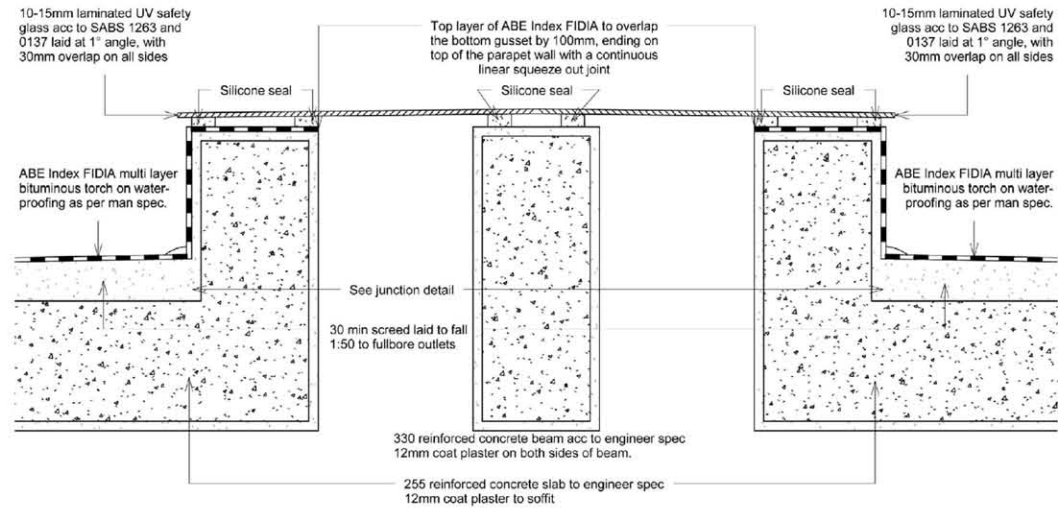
10-15mm laminated UV safety glass acc to SABS 1263 and 0137 laid at 1° angle, with 30mm overlap on all sides

Top layer of ABE Index FIDIA to overlap the bottom gusset by 100mm, ending on top of the parapet wall with a continuous linear squeeze out joint

10-15mm laminated UV safety glass acc to SABS 1263 and 0137 laid at 1° angle, with 30mm overlap on all sides

Silicone seal

Silicone seal

Silicone seal

ABE Index FIDIA multi layer bituminous torch on waterproofing as per man spec.

ABE Index FIDIA multi layer bituminous torch on waterproofing as per man spec.

See junction detail

30 min screed laid to fall 1:50 to fullbore outlets

330 reinforced concrete beam acc to engineer spec
12mm coat plaster on both sides of beam.

255 reinforced concrete slab to engineer spec
12mm coat plaster to soffit